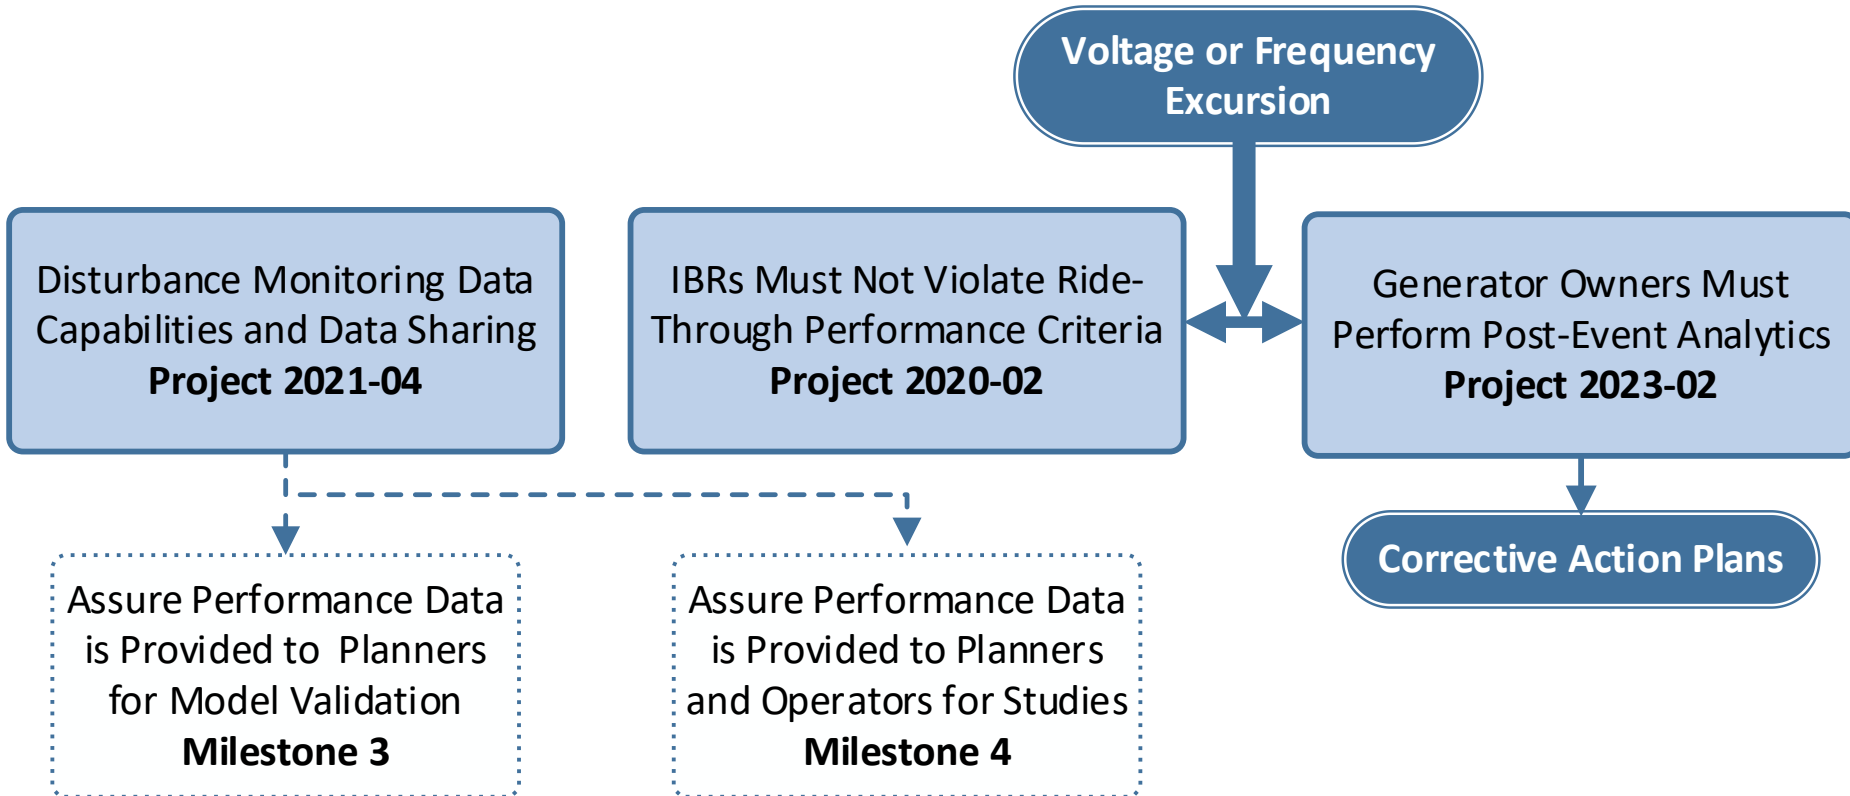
Voltage or Frequency Excursion

Disturbance Monitoring Data Capabilities and Data Sharing
**Project 2021-04**

IBRs Must Not Violate Ride-Through Performance Criteria
**Project 2020-02**

Generator Owners Must Perform Post-Event Analytics
**Project 2023-02**

Corrective Action Plans

Assure Performance Data is Provided to Planners for Model Validation
**Milestone 3**

Assure Performance Data is Provided to Planners and Operators for Studies
**Milestone 4**